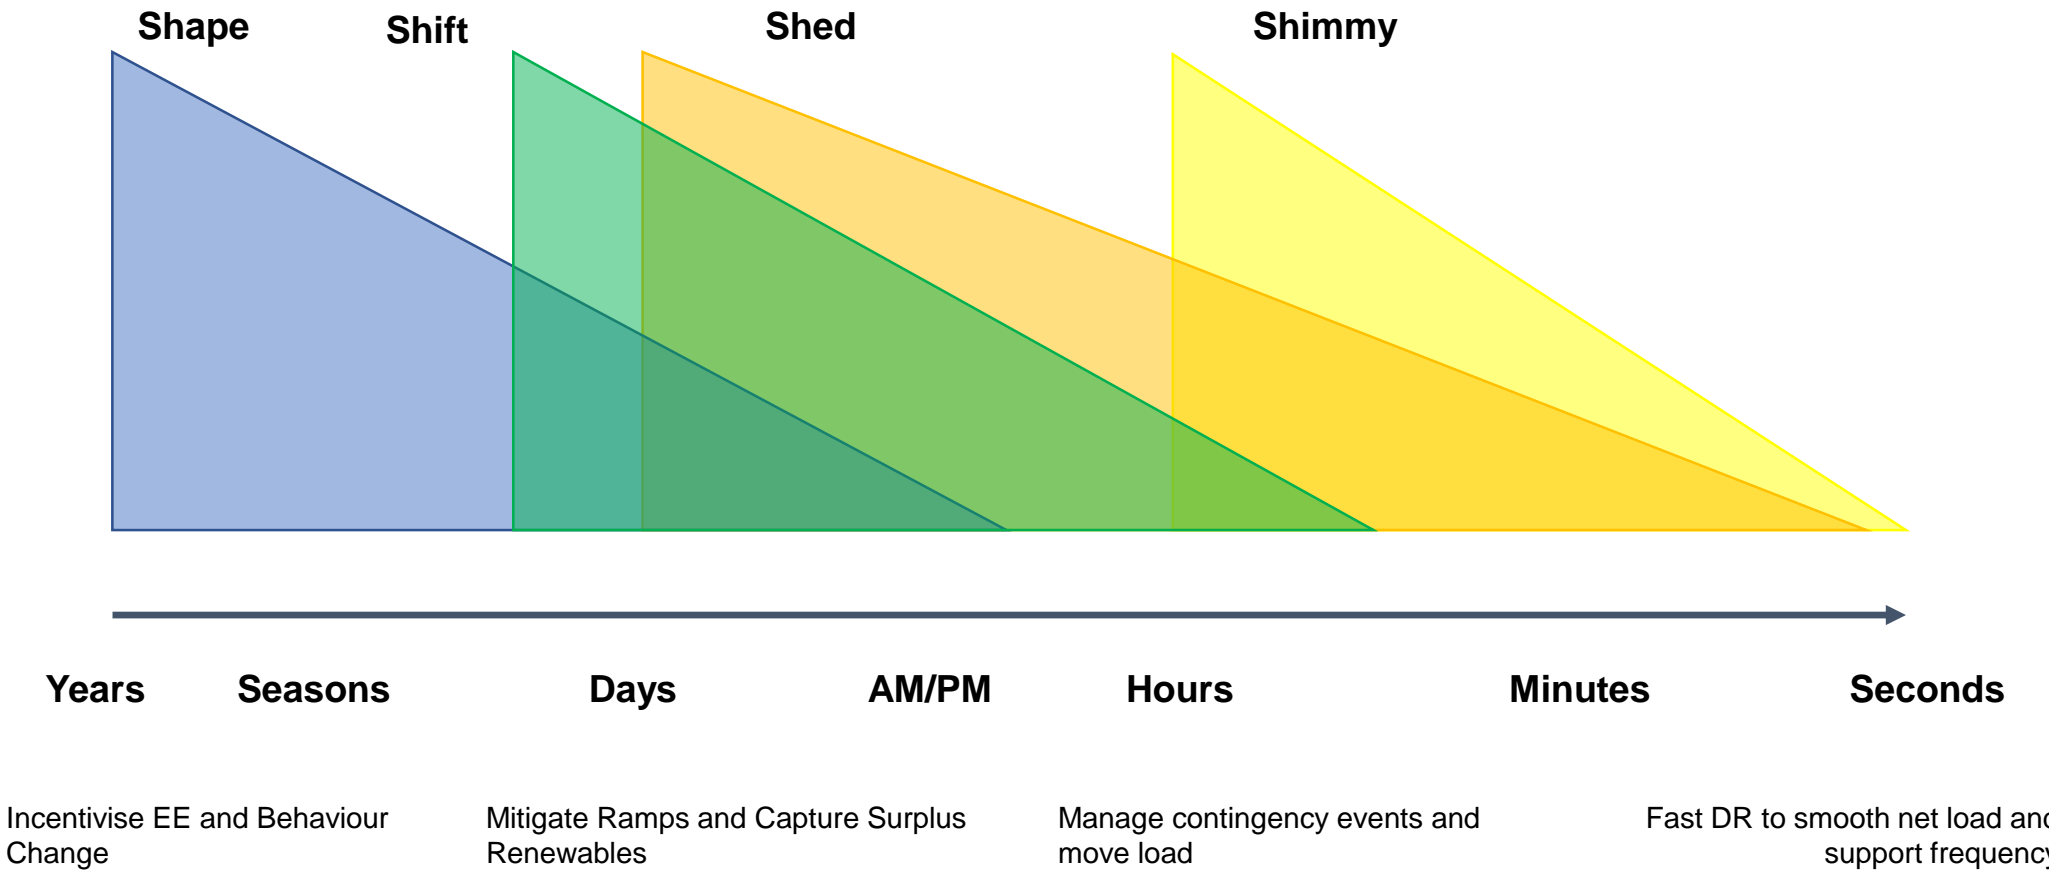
Shape Shift Shed Shimmy

Years Seasons Days AM/PM Hours Minutes Seconds

Incentivise EE and Behaviour Change

Mitigate Ramps and Capture Surplus Renewables

Manage contingency events and move load

Fast DR to smooth net load an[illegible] support frequenc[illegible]